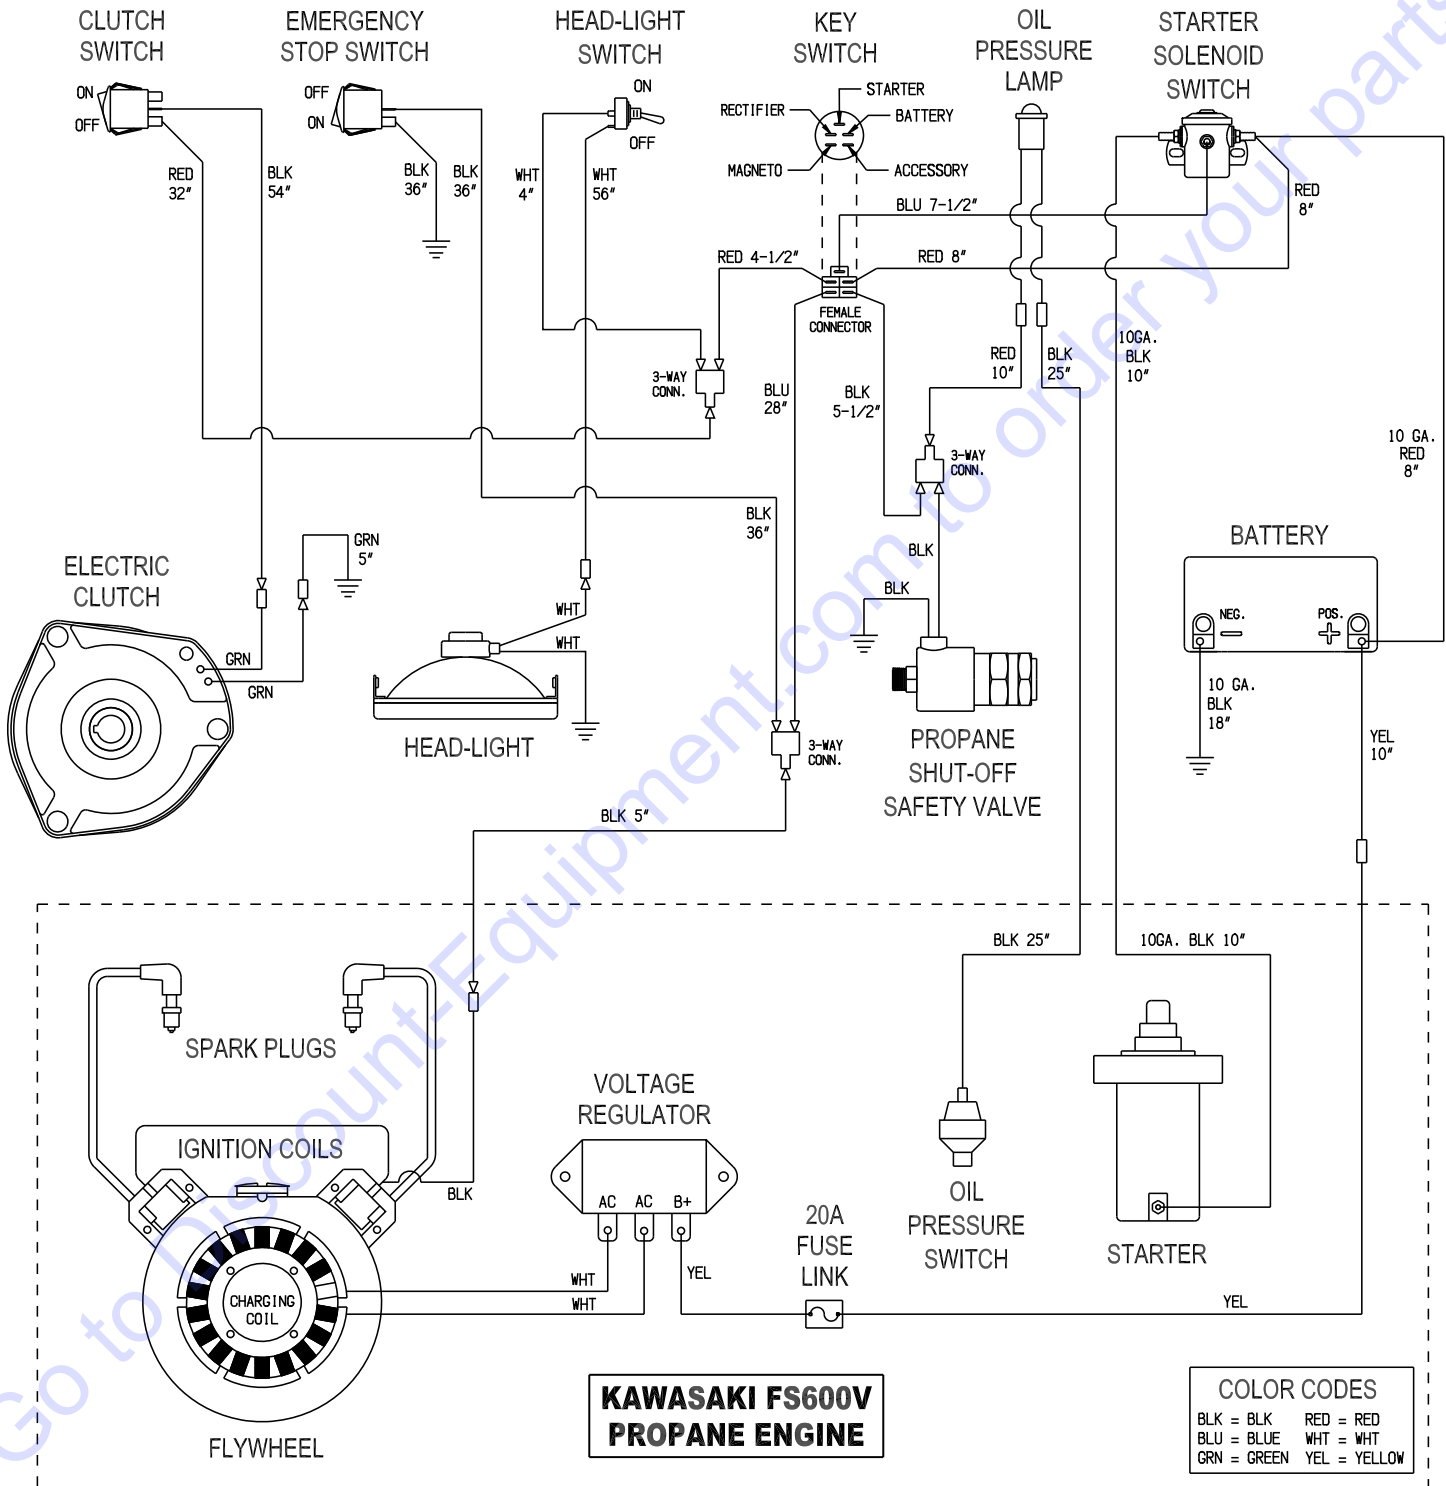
CLUTCH SWITCH

EMERGENCY STOP SWITCH

HEAD-LIGHT SWITCH

KEY SWITCH

OIL PRESSURE LAMP

STARTER SOLENOID SWITCH

ON
OFF
RED 32″
BLK 54″
OFF
ON
BLK 36″
BLK 36″
WHT 4″
ON
OFF
WHT 56″
RECTIFIER
STARTER
BATTERY
MAGNETO
ACCESSORY
BLU 7-1/2″
RED 8″
RED 4-1/2″
RED 8″
FEMALE CONNECTOR
3-WAY CONN.
BLU 28″
BLK 5-1/2″
RED 10″
BLK 25″
10GA. BLK 10″
10 GA. RED 8″
3-WAY CONN.
BLK 36″
GRN 5″
ELECTRIC CLUTCH
GRN
GRN
WHT
WHT
BLK
BLK
BATTERY
NEG.
POS.
10 GA. BLK 18″
YEL 10″
HEAD-LIGHT
3-WAY CONN.
PROPANE SHUT-OFF SAFETY VALVE
BLK 5″
BLK 25″
10GA. BLK 10″
SPARK PLUGS
VOLTAGE REGULATOR
IGNITION COILS
BLK
AC
AC
B+
CHARGING COIL
WHT
WHT
YEL
20A FUSE LINK
OIL PRESSURE SWITCH
STARTER
YEL
FLYWHEEL

KAWASAKI FS600V PROPANE ENGINE

COLOR CODES
BLK = BLK RED = RED
BLU = BLUE WHT = WHT
GRN = GREEN YEL = YELLOW